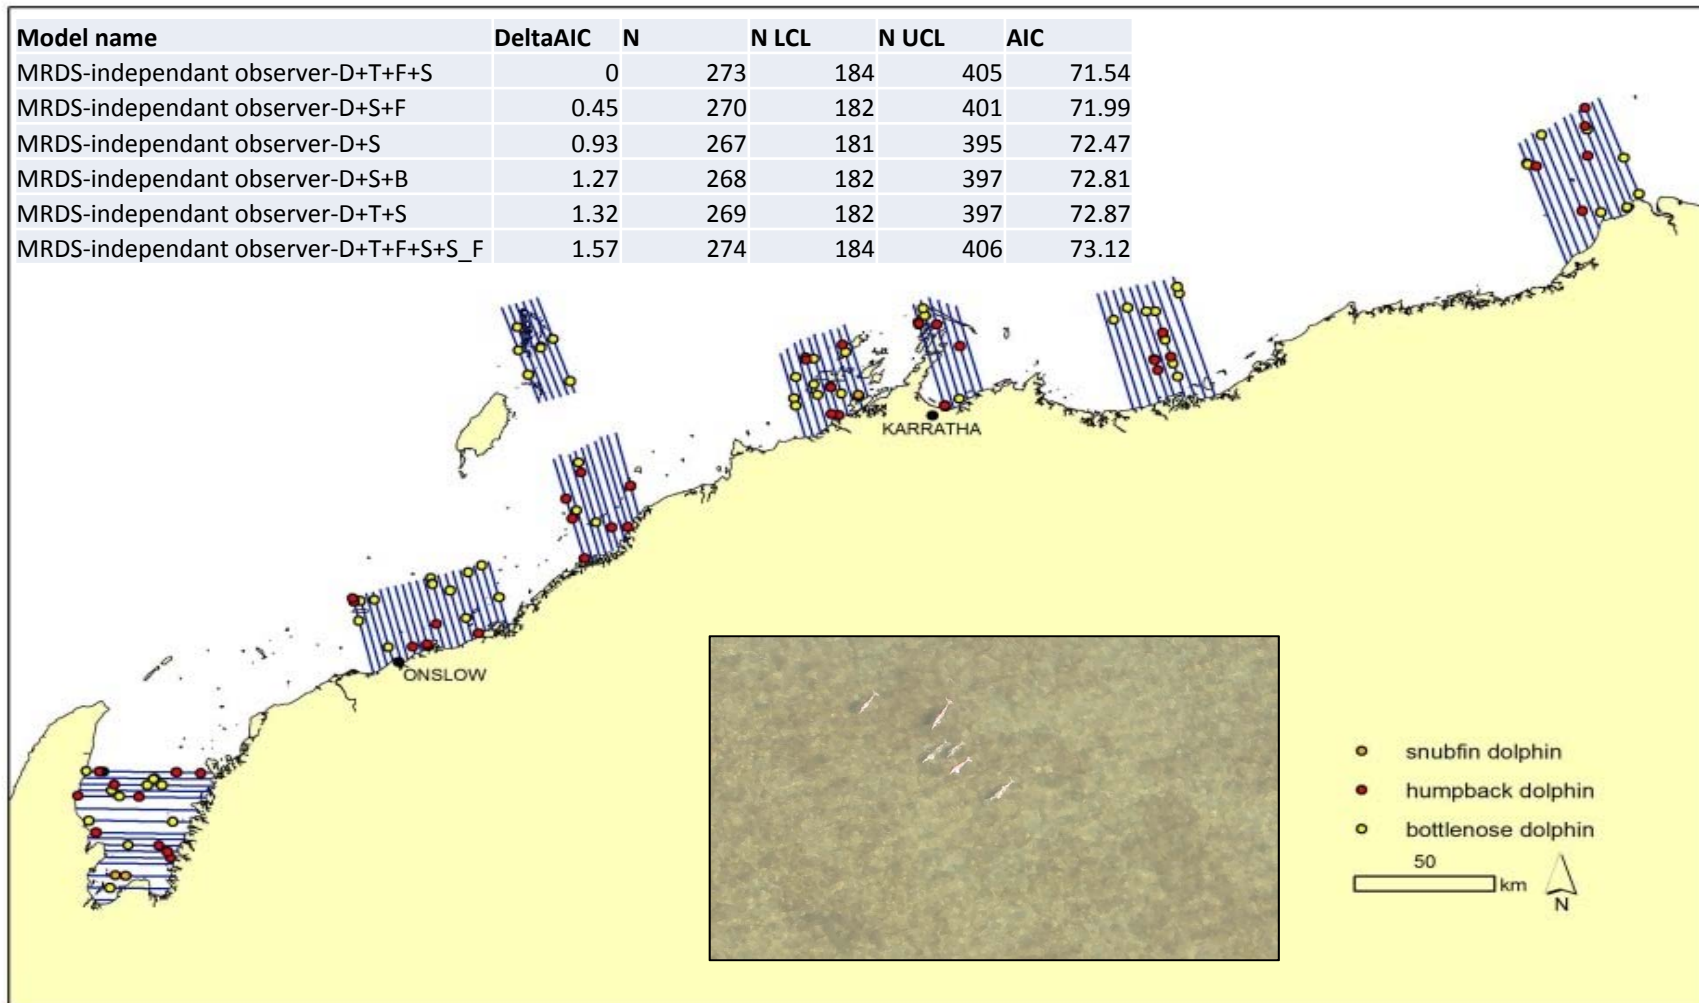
| Model name | DeltaAIC | N | N LCL | N UCL | AIC |
|---|---|---|---|---|---|
| MRDS-independant observer-D+T+F+S | 0 | 273 | 184 | 405 | 71.54 |
| MRDS-independant observer-D+S+F | 0.45 | 270 | 182 | 401 | 71.99 |
| MRDS-independant observer-D+S | 0.93 | 267 | 181 | 395 | 72.47 |
| MRDS-independant observer-D+S+B | 1.27 | 268 | 182 | 397 | 72.81 |
| MRDS-independant observer-D+T+S | 1.32 | 269 | 182 | 397 | 72.87 |
| MRDS-independant observer-D+T+F+S+S_F | 1.57 | 274 | 184 | 406 | 73.12 |

KARRATHA

ONSLOW

snubfin dolphin
humpback dolphin
bottlenose dolphin
50
km
N